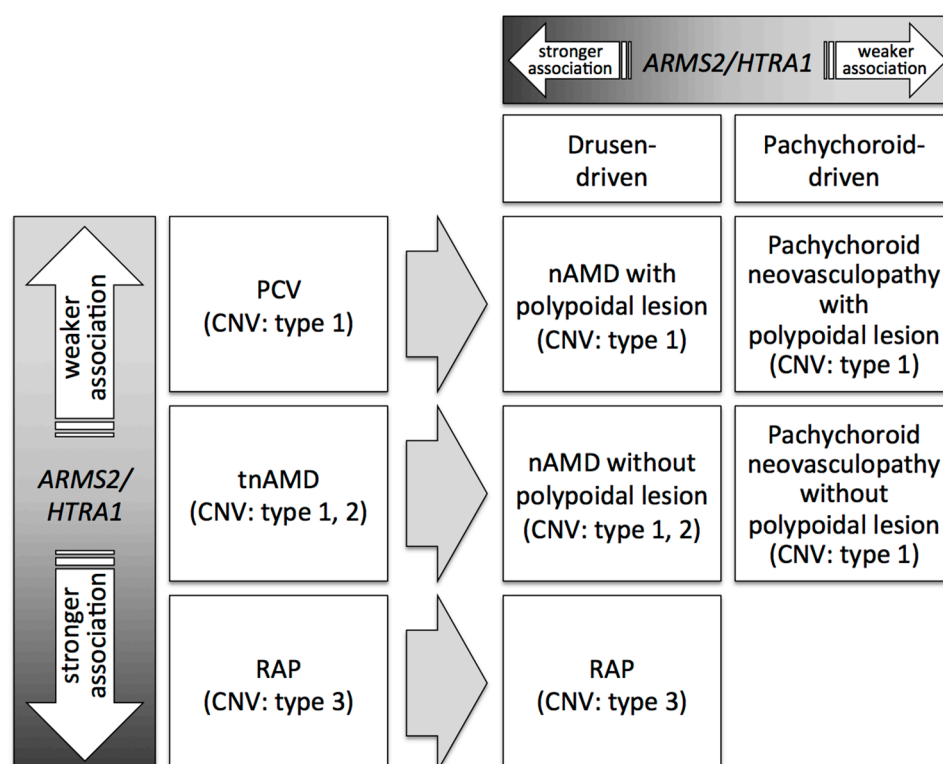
stronger association

ARMS2/HTRA1

weaker association

Drusen-driven

Pachychoroid-driven

weaker association

ARMS2/ HTRA1

stronger association

PCV (CNV: type 1)

nAMD with polypoidal lesion (CNV: type 1)

Pachychoroid neovasculopathy with polypoidal lesion (CNV: type 1)

tnAMD (CNV: type 1, 2)

nAMD without polypoidal lesion (CNV: type 1, 2)

Pachychoroid neovasculopathy without polypoidal lesion (CNV: type 1)

RAP (CNV: type 3)

RAP (CNV: type 3)